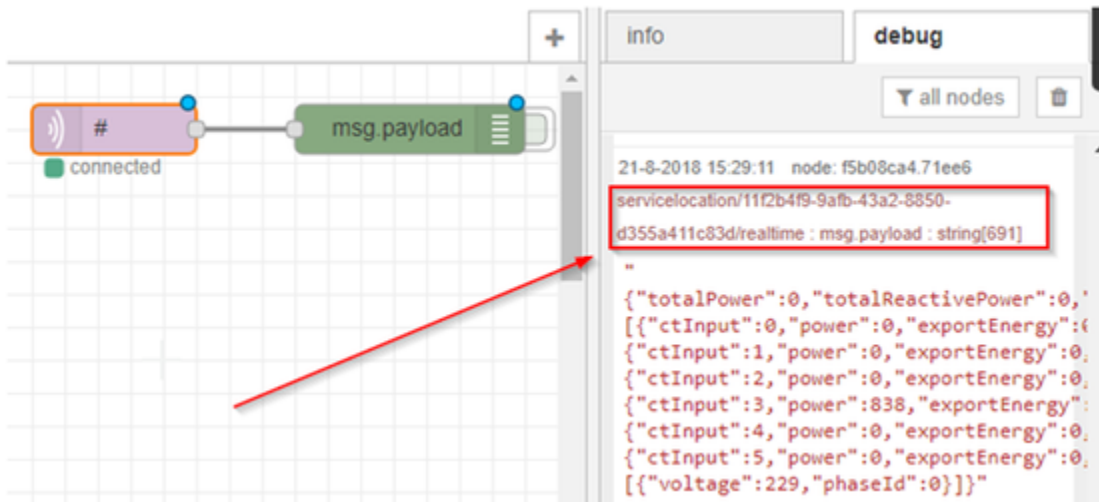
+

#

connected

msg.payload

info

debug

all nodes

21-8-2018 15:29:11 node: f5b08ca4.71ee6

servicelocation/11f2b4f9-9afb-43a2-8850-d355a411c83d/realtime : msg.payload : string[691]

"
{"totalPower":0,"totalReactivePower":0,"
[{"ctInput":0,"power":0,"exportEnergy":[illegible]
{"ctInput":1,"power":0,"exportEnergy":0,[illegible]
{"ctInput":2,"power":0,"exportEnergy":0,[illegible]
{"ctInput":3,"power":838,"exportEnergy":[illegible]
{"ctInput":4,"power":0,"exportEnergy":0,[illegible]
{"ctInput":5,"power":0,"exportEnergy":0,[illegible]
[{"voltage":229,"phaseId":0}]}"